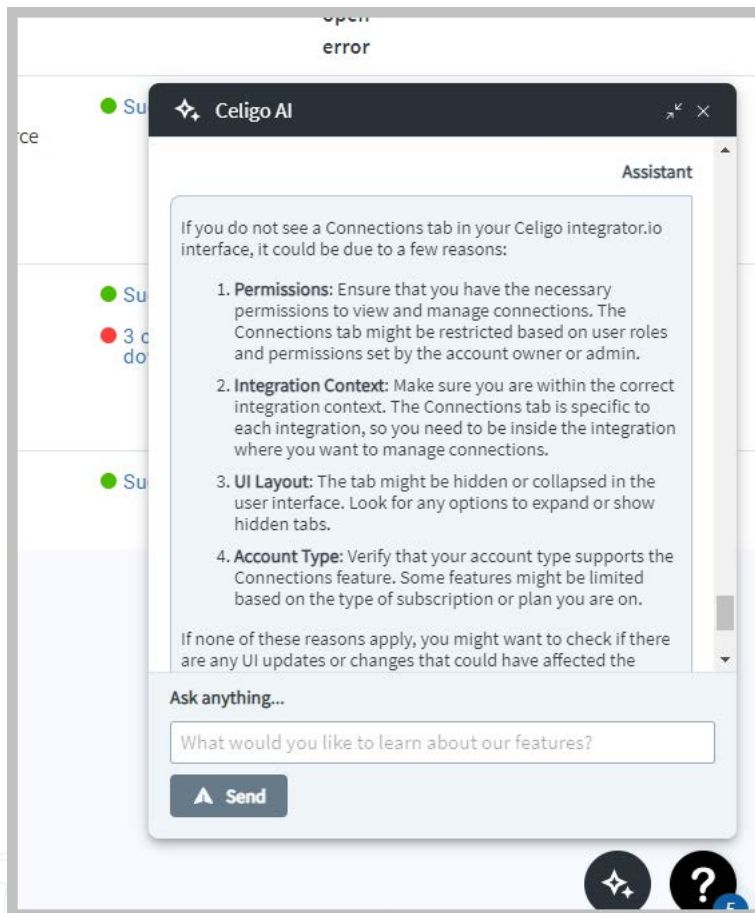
open
error

Su
rce

Su

3 c
do

Su

Celigo AI

Assistant

If you do not see a Connections tab in your Celigo integrator.io interface, it could be due to a few reasons:

1. Permissions: Ensure that you have the necessary permissions to view and manage connections. The Connections tab might be restricted based on user roles and permissions set by the account owner or admin.

2. Integration Context: Make sure you are within the correct integration context. The Connections tab is specific to each integration, so you need to be inside the integration where you want to manage connections.

3. UI Layout: The tab might be hidden or collapsed in the user interface. Look for any options to expand or show hidden tabs.

4. Account Type: Verify that your account type supports the Connections feature. Some features might be limited based on the type of subscription or plan you are on.

If none of these reasons apply, you might want to check if there are any UI updates or changes that could have affected the

Ask anything...

What would you like to learn about our features?

Send

?

5